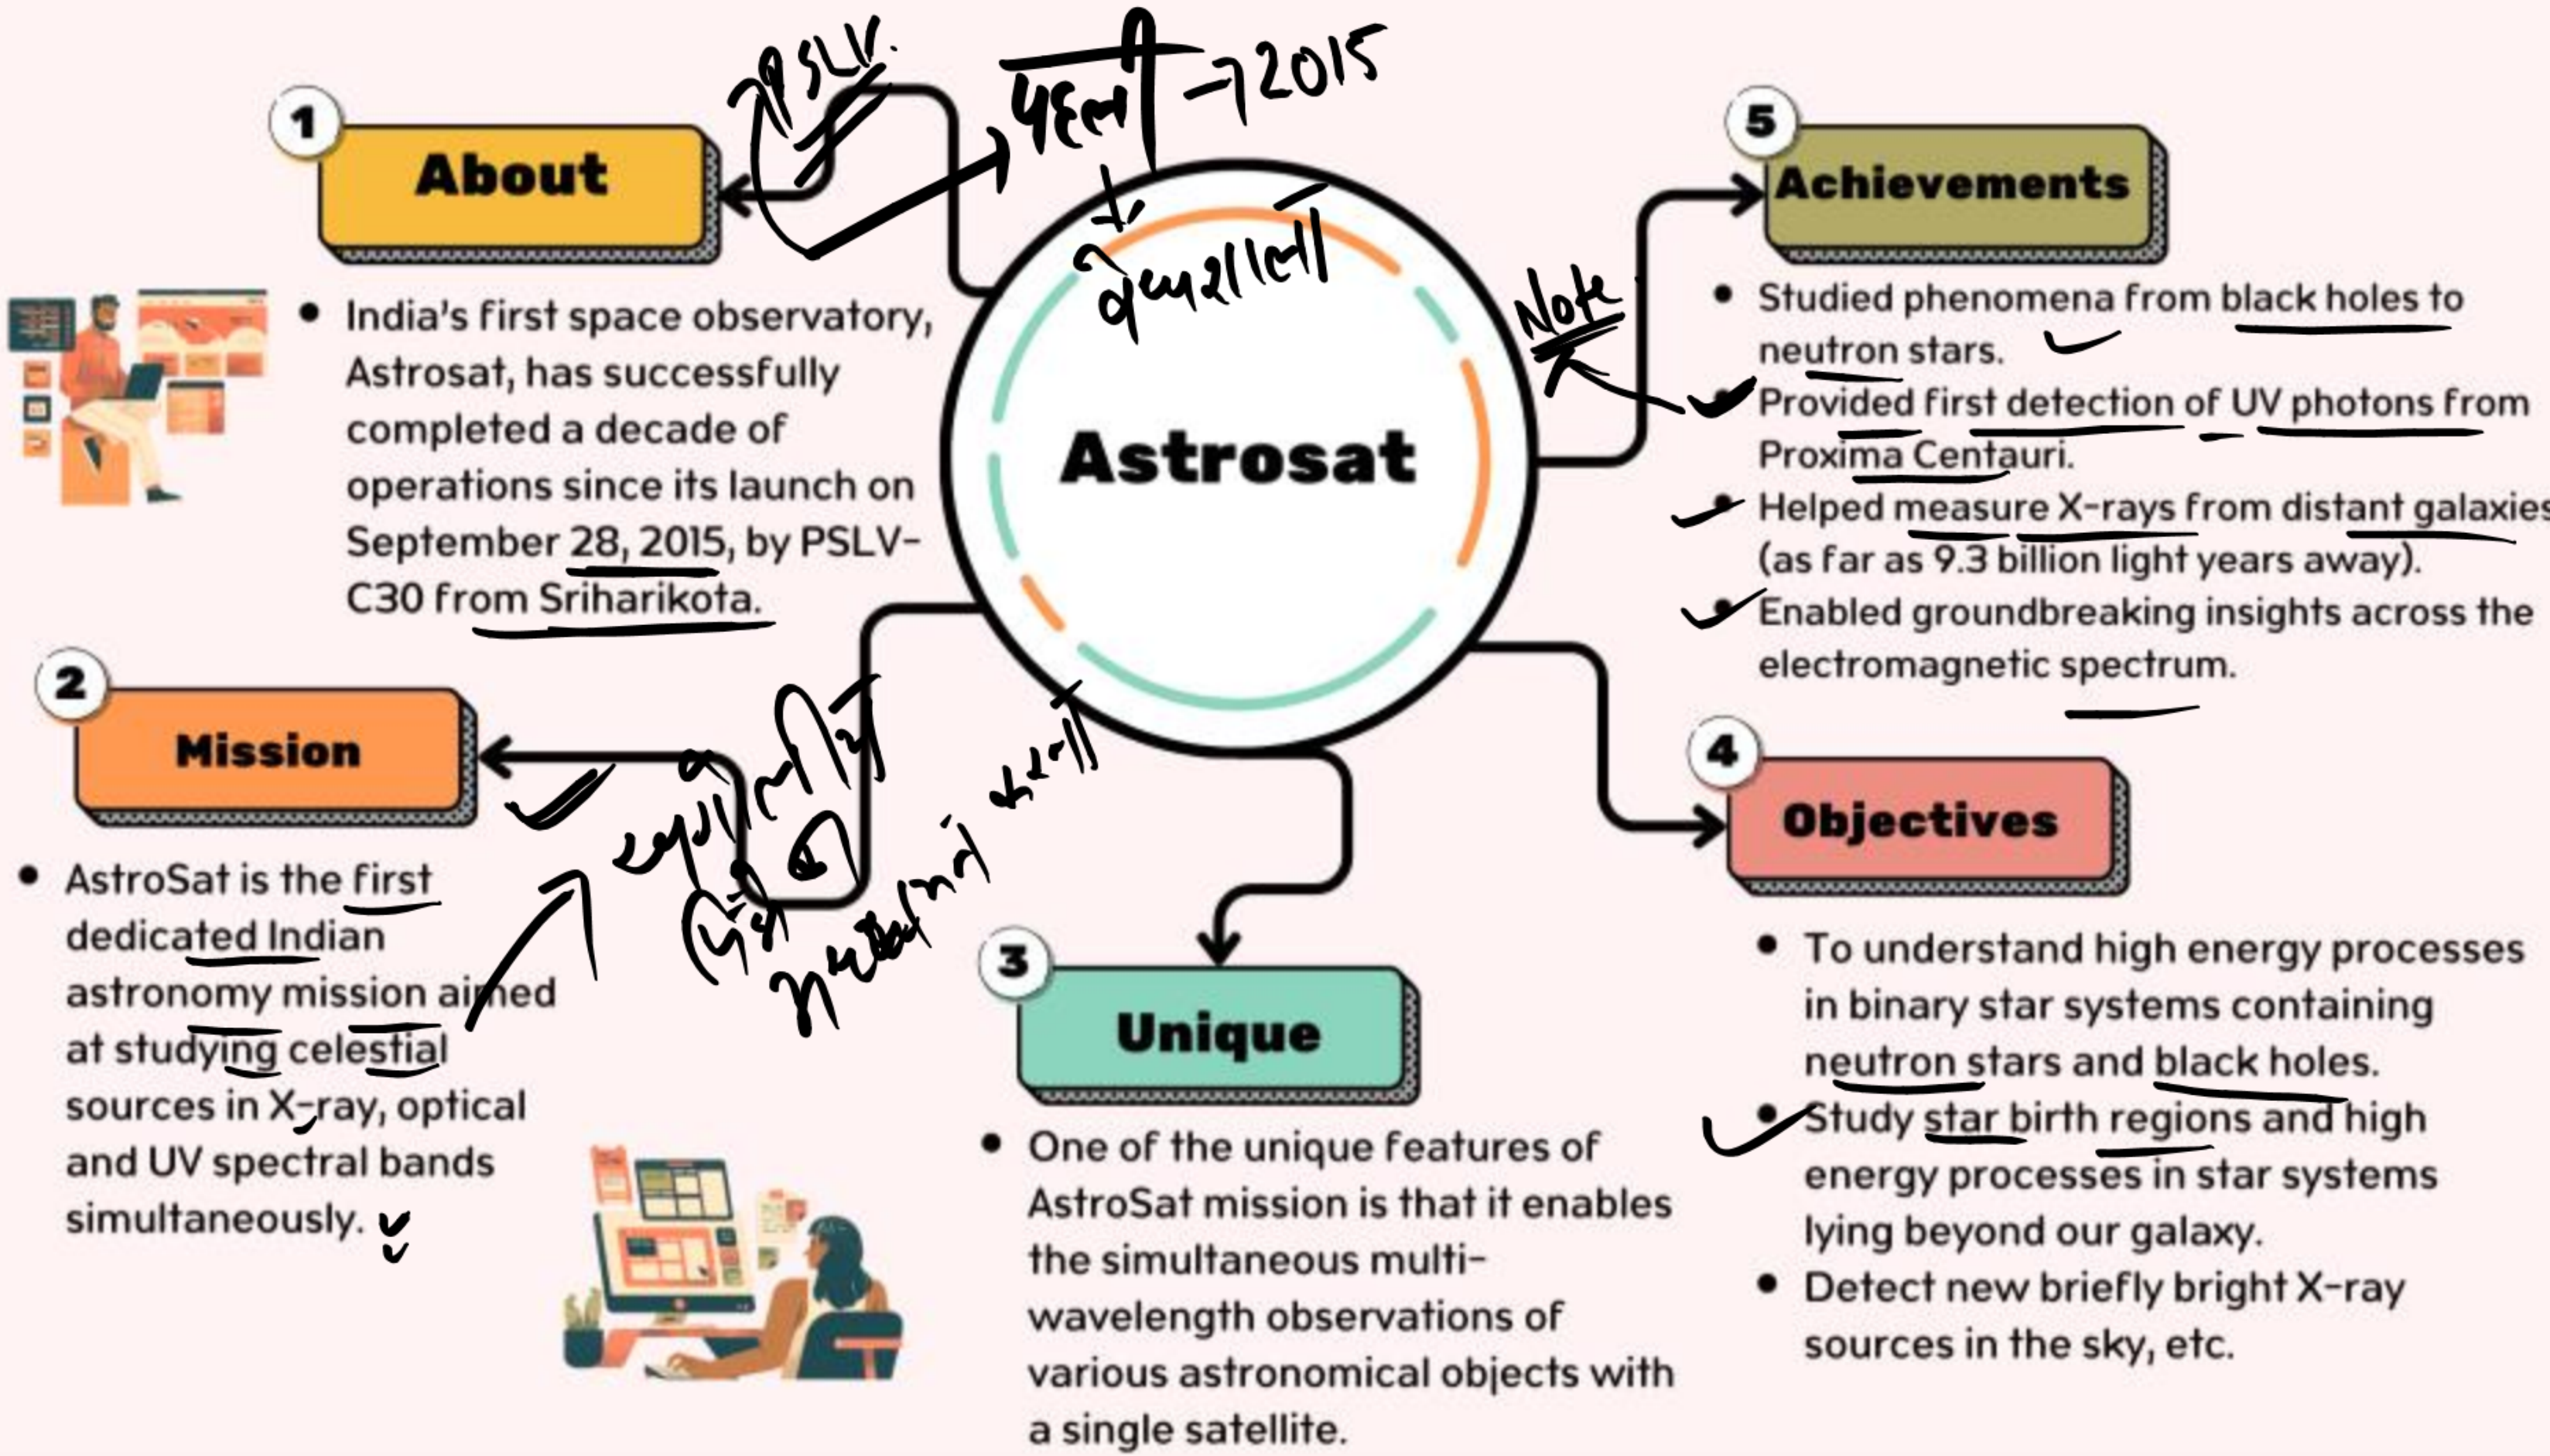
Astrosat

PSLV
पहली → 2015
वेधशाला

1
About

• India's first space observatory, Astrosat, has successfully completed a decade of operations since its launch on September 28, 2015, by PSLV-C30 from Sriharikota.

2
Mission

• AstroSat is the first dedicated Indian astronomy mission aimed at studying celestial sources in X-ray, optical and UV spectral bands simultaneously.

खगोलीय पिंडों का अध्ययन करना

3
Unique

• One of the unique features of AstroSat mission is that it enables the simultaneous multi-wavelength observations of various astronomical objects with a single satellite.

4
Objectives

• To understand high energy processes in binary star systems containing neutron stars and black holes.
• Study star birth regions and high energy processes in star systems lying beyond our galaxy.
• Detect new briefly bright X-ray sources in the sky, etc.

5
Achievements

Note

• Studied phenomena from black holes to neutron stars.
• Provided first detection of UV photons from Proxima Centauri.
• Helped measure X-rays from distant galaxies (as far as 9.3 billion light years away).
• Enabled groundbreaking insights across the electromagnetic spectrum.